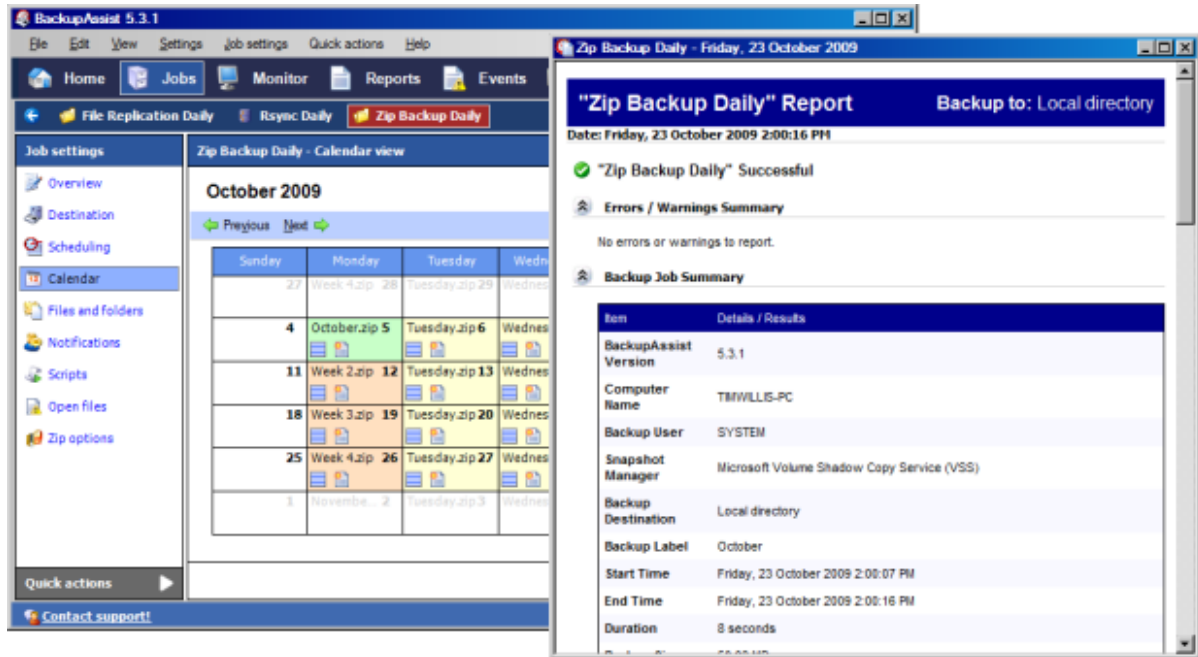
BackupAssist 5.3.1

File Edit View Settings Job settings Quick actions Help

Home Jobs Monitor Reports Events

File Replication Daily Rsync Daily Zip Backup Daily

Job settings

Overview
Destination
Scheduling
Calendar
Files and folders
Notifications
Scripts
Open files
Zip options

Quick actions

Contact support!

Zip Backup Daily - Calendar view

October 2009

Previous Next

| Sunday | Monday | Tuesday | Wedn |
|---|---|---|---|
| 27 | Week 4.zip 28 | Tuesday.zip 29 | Wednes |
| 4 | October.zip 5 | Tuesday.zip 6 | Wednes |
| 11 | Week 2.zip 12 | Tuesday.zip 13 | Wednes |
| 18 | Week 3.zip 19 | Tuesday.zip 20 | Wednes |
| 25 | Week 4.zip 26 | Tuesday.zip 27 | Wednes |
| 1 | Novembe... 2 | Tuesday.zip 3 | Wednes |

Zip Backup Daily - Friday, 23 October 2009

"Zip Backup Daily" Report Backup to: Local directory

Date: Friday, 23 October 2009 2:00:16 PM

"Zip Backup Daily" Successful

Errors / Warnings Summary

No errors or warnings to report.

Backup Job Summary

| Item | Details / Results |
|---|---|
| BackupAssist Version | 5.3.1 |
| Computer Name | TIMWILLIS-PC |
| Backup User | SYSTEM |
| Snapshot Manager | Microsoft Volume Shadow Copy Service (VSS) |
| Backup Destination | Local directory |
| Backup Label | October |
| Start Time | Friday, 23 October 2009 2:00:07 PM |
| End Time | Friday, 23 October 2009 2:00:16 PM |
| Duration | 8 seconds |